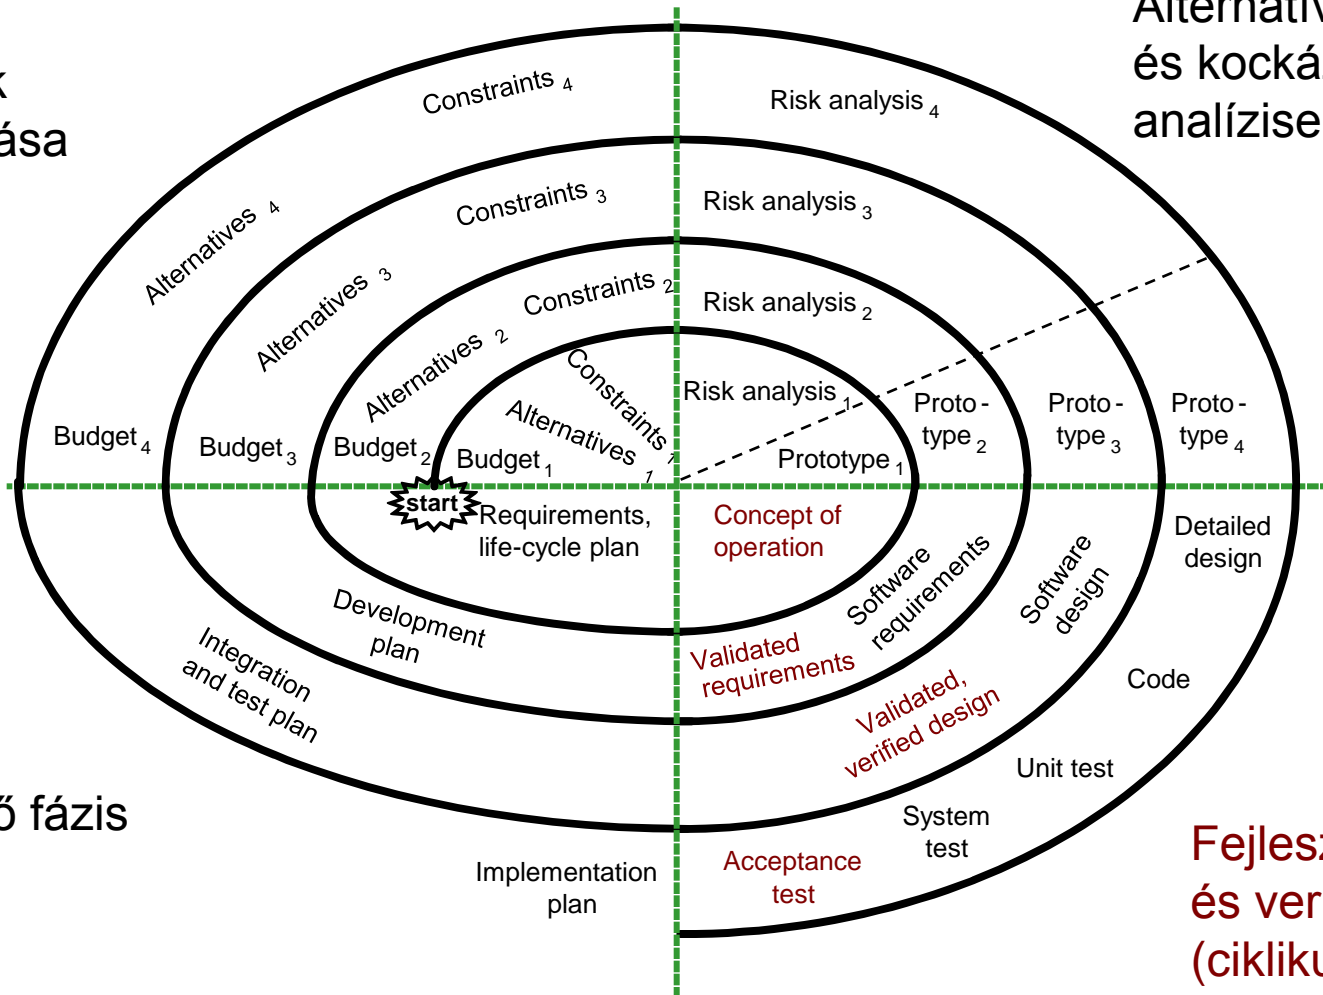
k
ása

Alternatív
és kocká
analízise

ő fázis

Fejlesz
és ver
(ciklik

Constraints $_4$
Risk analysis $_4$
Constraints $_3$
Risk analysis $_3$
Alternatives $_4$
Alternatives $_3$
Constraints $_2$
Risk analysis $_2$
Alternatives $_2$
Constraints $_1$
Alternatives $_1$
Risk analysis $_1$
Proto-type $_2$
Proto-type $_3$
Proto-type $_4$
Budget $_4$
Budget $_3$
Budget $_2$
Budget $_1$
Prototype $_1$
start
Requirements, life-cycle plan
Concept of operation
Detailed design
Software requirements
Software design
Development plan
Validated requirements
Integration and test plan
Code
Validated, verified design
Unit test
System test
Implementation plan
Acceptance test